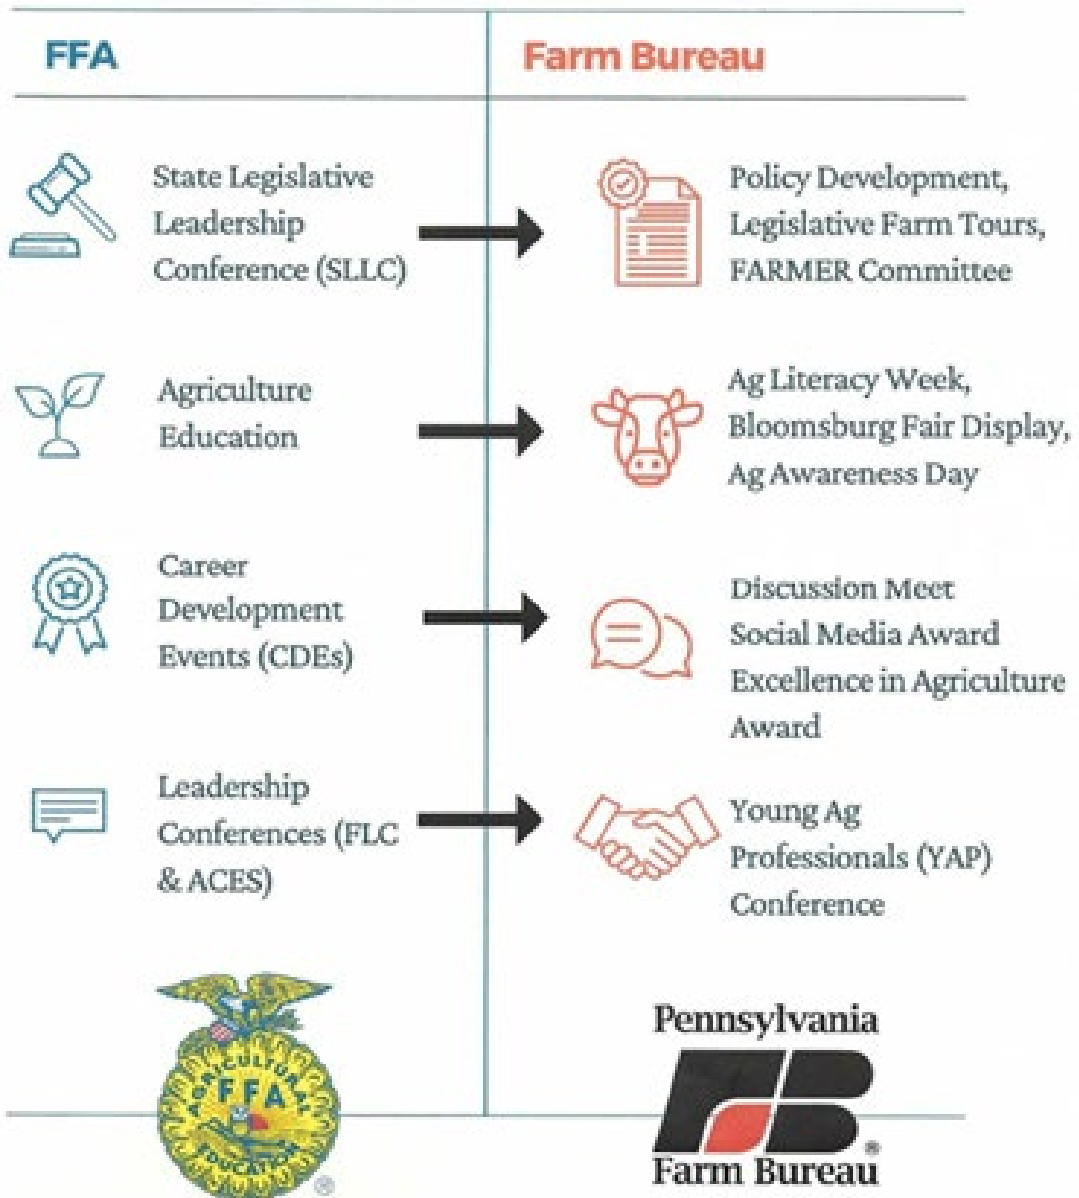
FFA

Farm Bureau

State Legislative Leadership Conference (SLLC)

Policy Development, Legislative Farm Tours, FARMER Committee

Agriculture Education

Ag Literacy Week, Bloomsburg Fair Display, Ag Awareness Day

Career Development Events (CDEs)

Discussion Meet Social Media Award Excellence in Agriculture Award

Leadership Conferences (FLC & ACES)

Young Ag Professionals (YAP) Conference

AGRICULTURAL EDUCATION FFA

Pennsylvania FB Farm Bureau